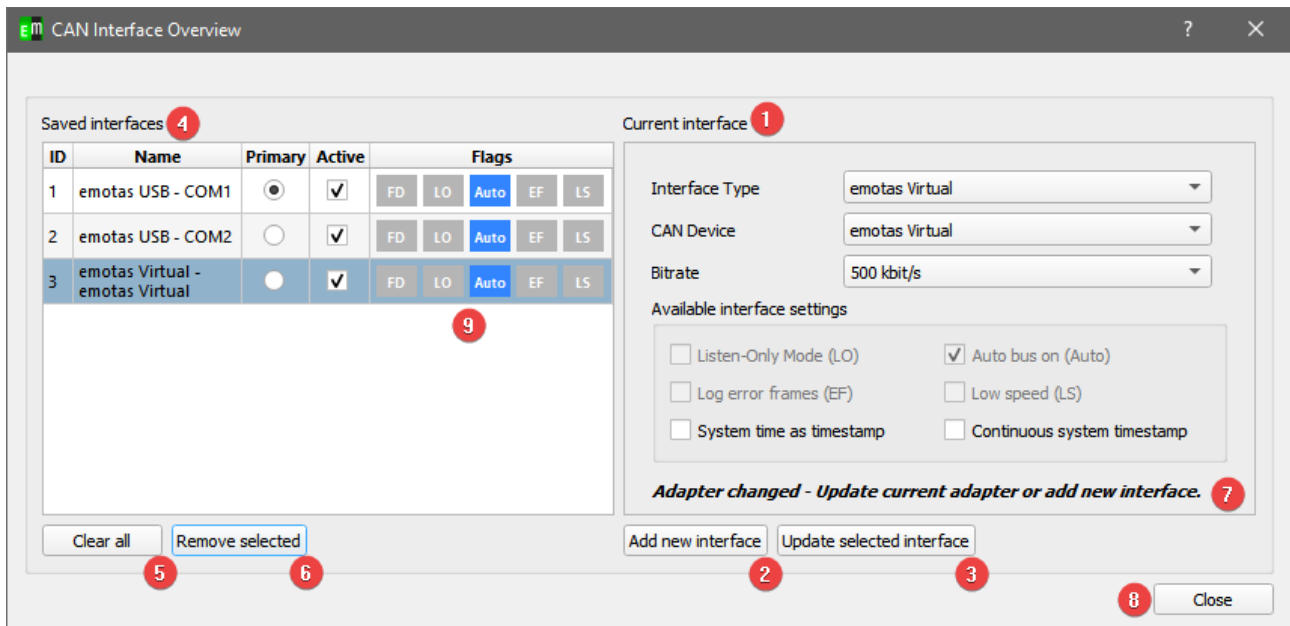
CAN Interface Overview

?

Saved interfaces 4

| ID | Name | Primary | Active | Flags |
|---|---|---|---|---|
| 1 | emotas USB - COM1 | | ✓ | FD LO Auto EF LS |
| 2 | emotas USB - COM2 | | ✓ | FD LO Auto EF LS |
| 3 | emotas Virtual - emotas Virtual | | ✓ | FD LO Auto EF LS |

9

Clear all
5
Remove selected
6

Current interface 1

Interface Type emotas Virtual
CAN Device emotas Virtual
Bitrate 500 kbit/s

Available interface settings
Listen-Only Mode (LO)
Auto bus on (Auto)
Log error frames (EF)
Low speed (LS)
System time as timestamp
Continuous system timestamp

Adapter changed - Update current adapter or add new interface. 7

Add new interface
2
Update selected interface
3

8 Close